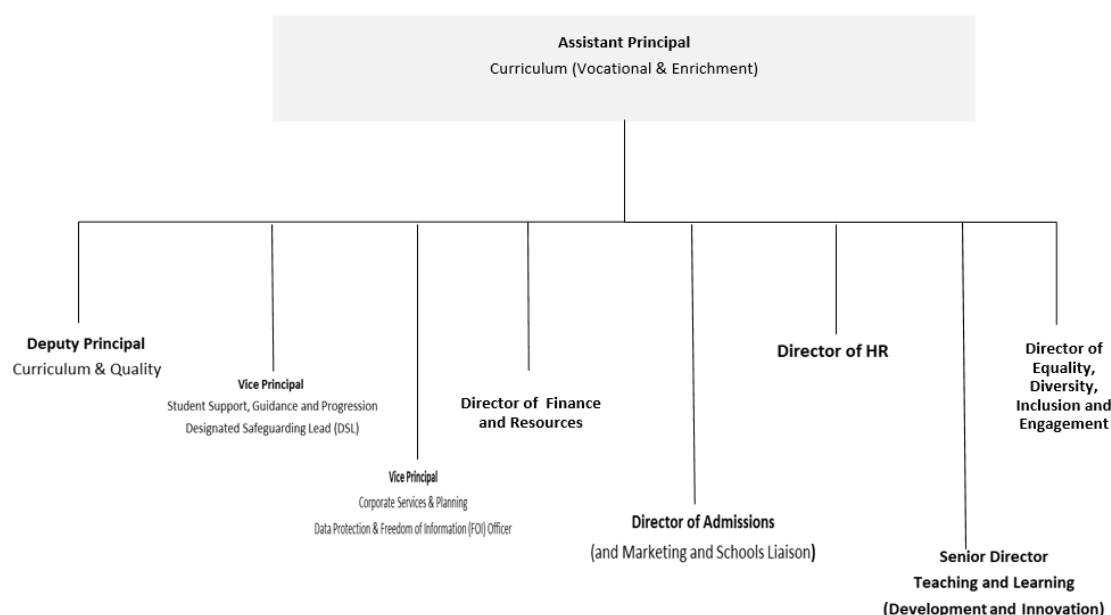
Assistant Principal
Curriculum (Vocational & Enrichment)

Deputy Principal
Curriculum & Quality

Vice Principal
Student Support, Guidance and Progression
Designated Safeguarding Lead (DSL)

Vice Principal
Corporate Services & Planning
Data Protection & Freedom of Information (FOI) Officer

Director of Finance and Resources

Director of Admissions
(and Marketing and Schools Liaison)

Director of HR

Senior Director
Teaching and Learning
(Development and Innovation)

Director of Equality, Diversity, Inclusion and Engagement